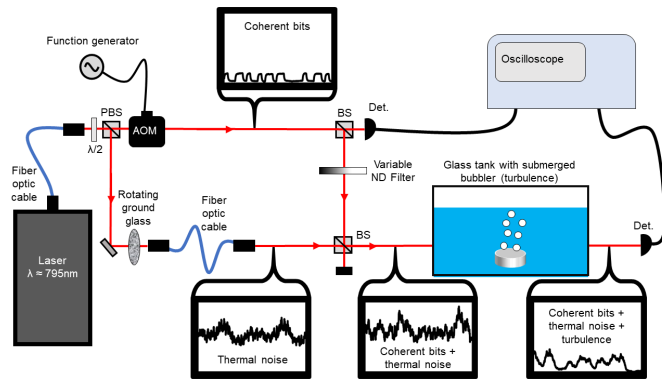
Coherent bits

Function generator

Oscilloscope

PBS

AOM

BS

Det.

$\lambda/2$

Fiber optic cable

Variable ND Filter

Glass tank with submerged bubbler (turbulence)

Rotating ground glass

Fiber optic cable

BS

Det.

Laser
$\lambda \approx 795$nm

Thermal noise

Coherent bits + thermal noise

Coherent bits + thermal noise + turbulence